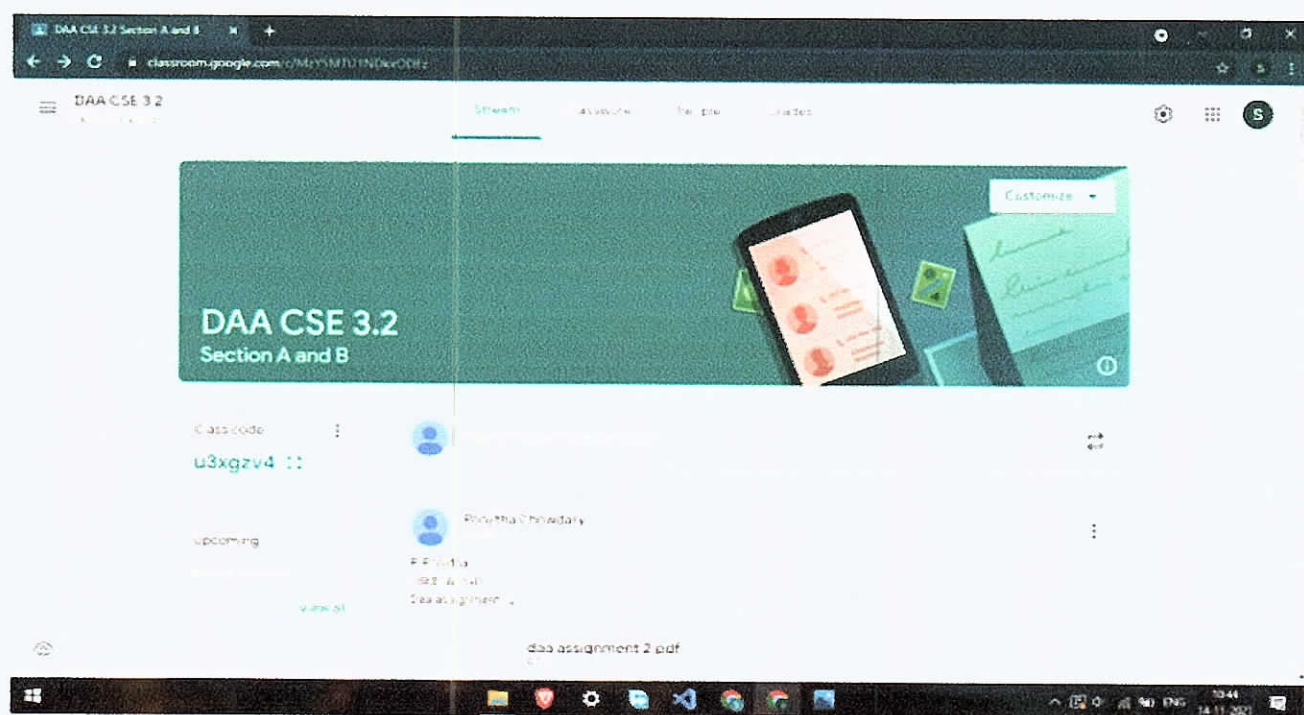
DAA CSE 3.2 Section A and B
classroom.google.com/c/MzY5MTU1NDkxODEz
DAA CSE 3.2
Stream
Classwork
People
Grades
Customize
DAA CSE 3.2
Section A and B
Class code
u3xgzv4
Upcoming
View all
Pavitha Chowdary
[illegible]
daa assignment 2 pdf
ENG
10:44
14-11-2021